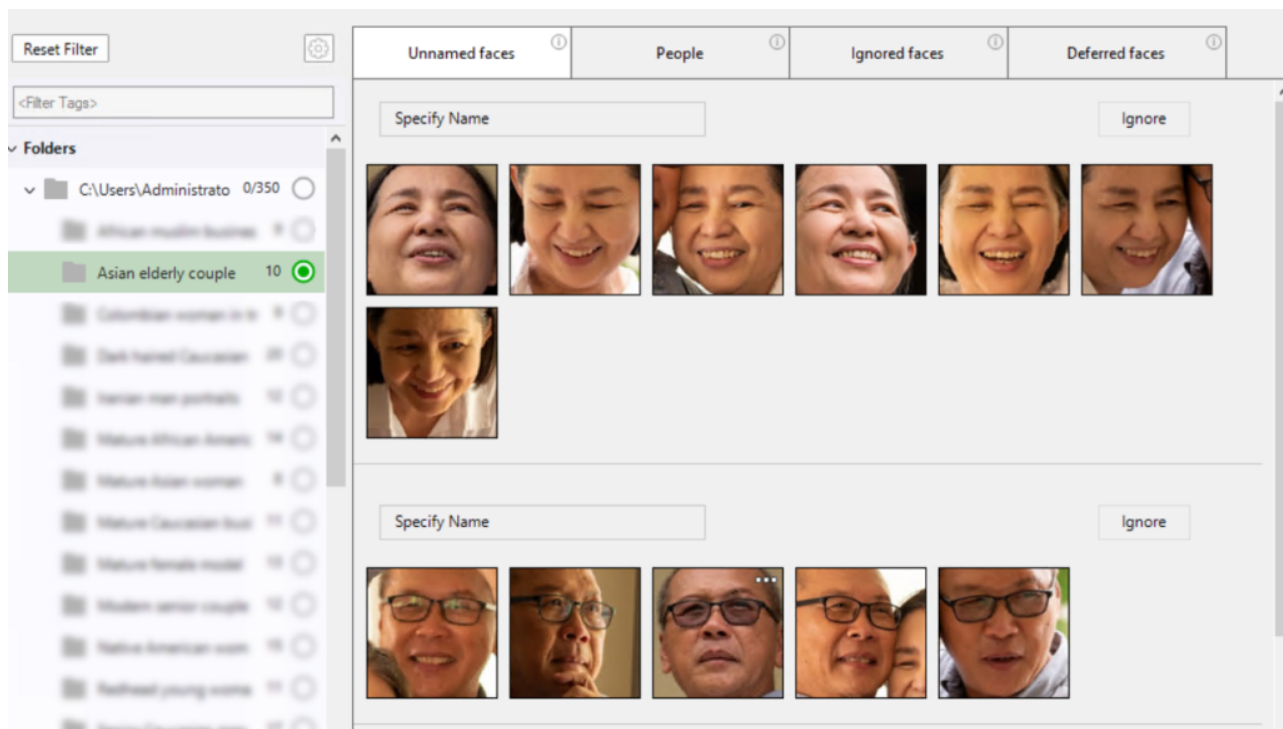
Reset Filter

<Filter Tags>

Folders

C:\Users\Administrato 0/350

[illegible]

Asian elderly couple 10

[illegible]

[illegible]

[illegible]

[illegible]

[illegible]

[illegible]

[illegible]

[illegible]

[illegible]

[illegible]

Unnamed faces

People

Ignored faces

Deferred faces

Specify Name

Ignore

Specify Name

Ignore